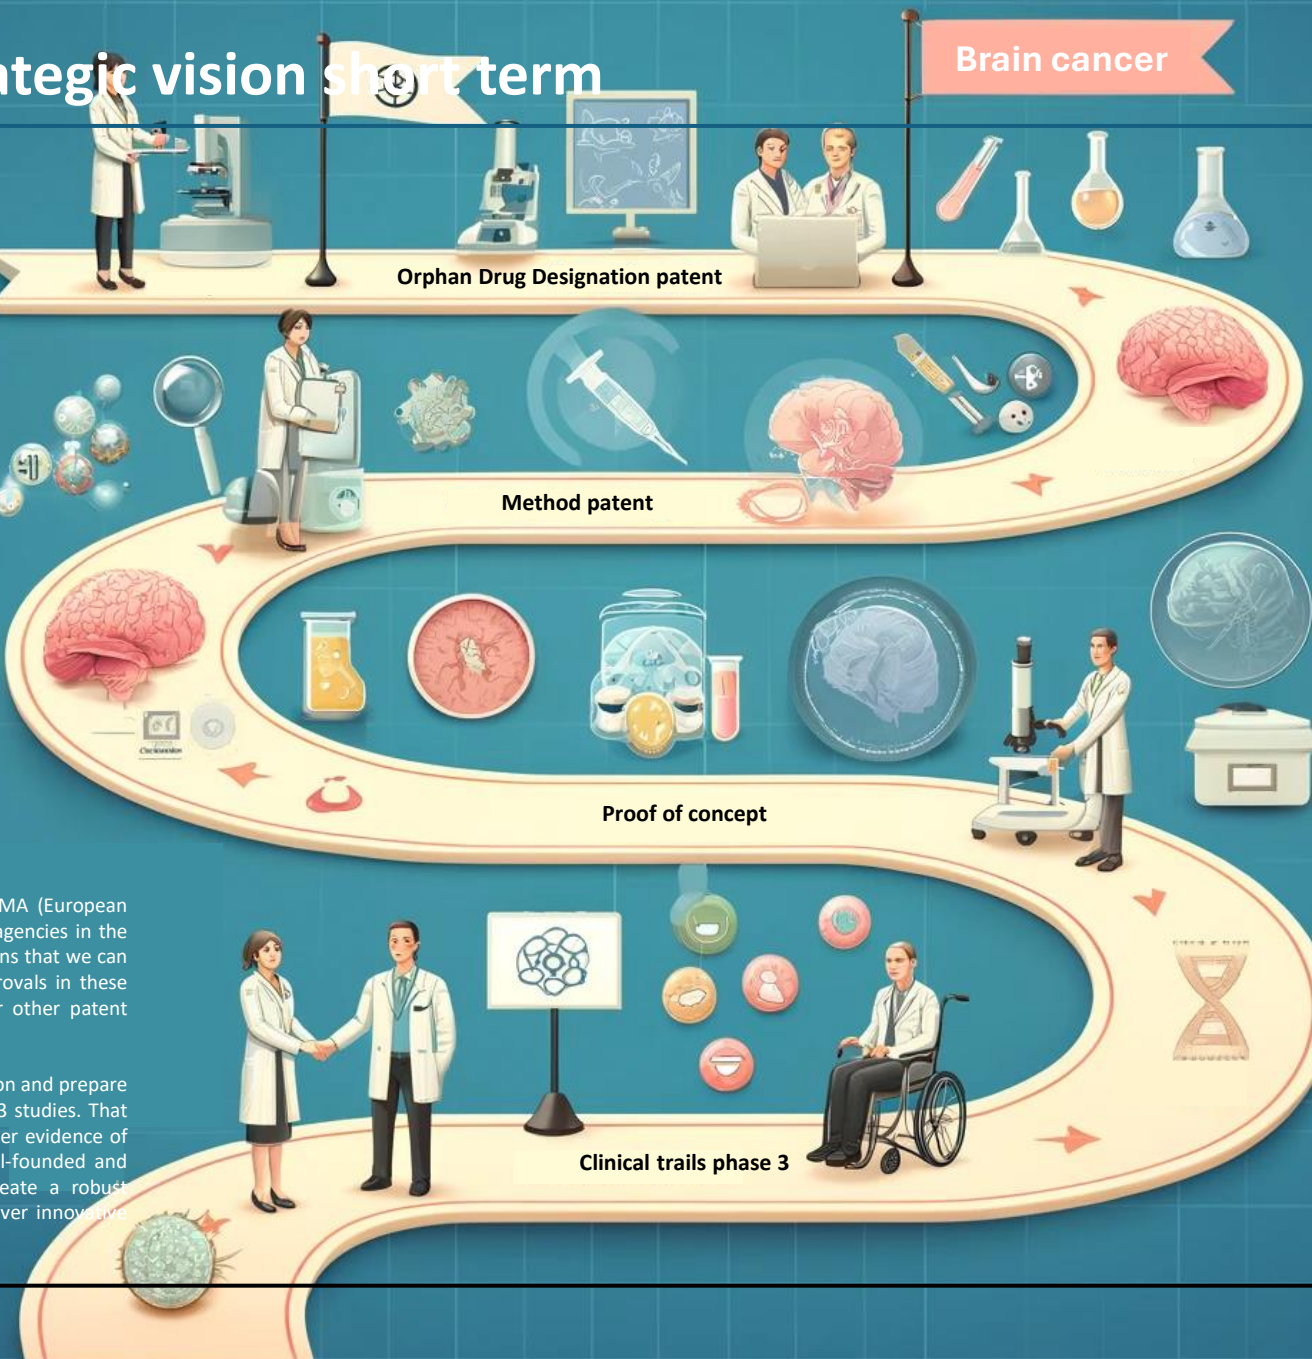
ategic vision short term

Brain cancer

Orphan Drug Designation patent

Method patent

Proof of concept

Clinical trails phase 3

MA (European agencies in the ns that we can rovals in these other patent

on and prepare 3 studies. That er evidence of l-founded and eate a robust ver innovative